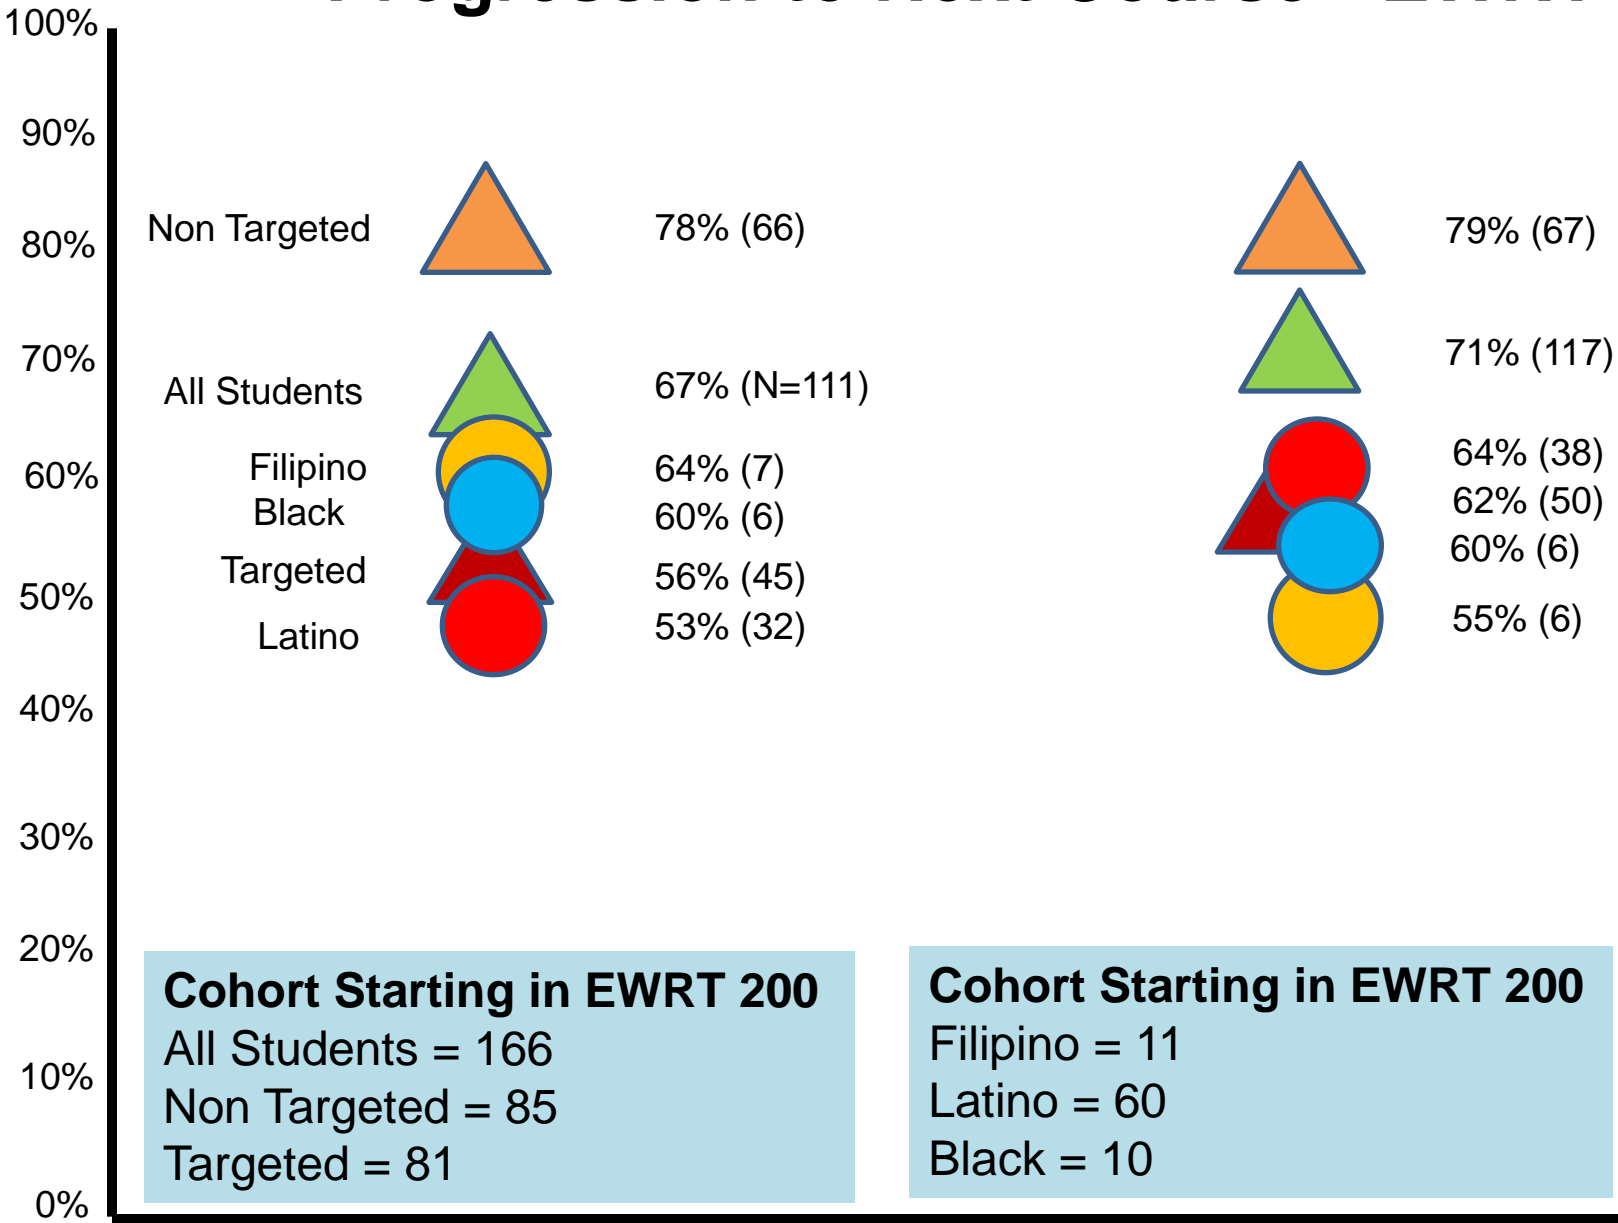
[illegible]

100%
90%
80%
70%
60%
50%
40%
30%
20%
10%
0%

Non Targeted
78% (66)
All Students
67% (N=111)
Filipino
64% (7)
Black
60% (6)
Targeted
56% (45)
Latino
53% (32)

79% (67)
71% (117)
64% (38)
62% (50)
60% (6)
55% (6)

**Cohort Starting in EWRT 200**
All Students = 166
Non Targeted = 85
Targeted = 81

**Cohort Starting in EWRT 200**
Filipino = 11
Latino = 60
Black = 10